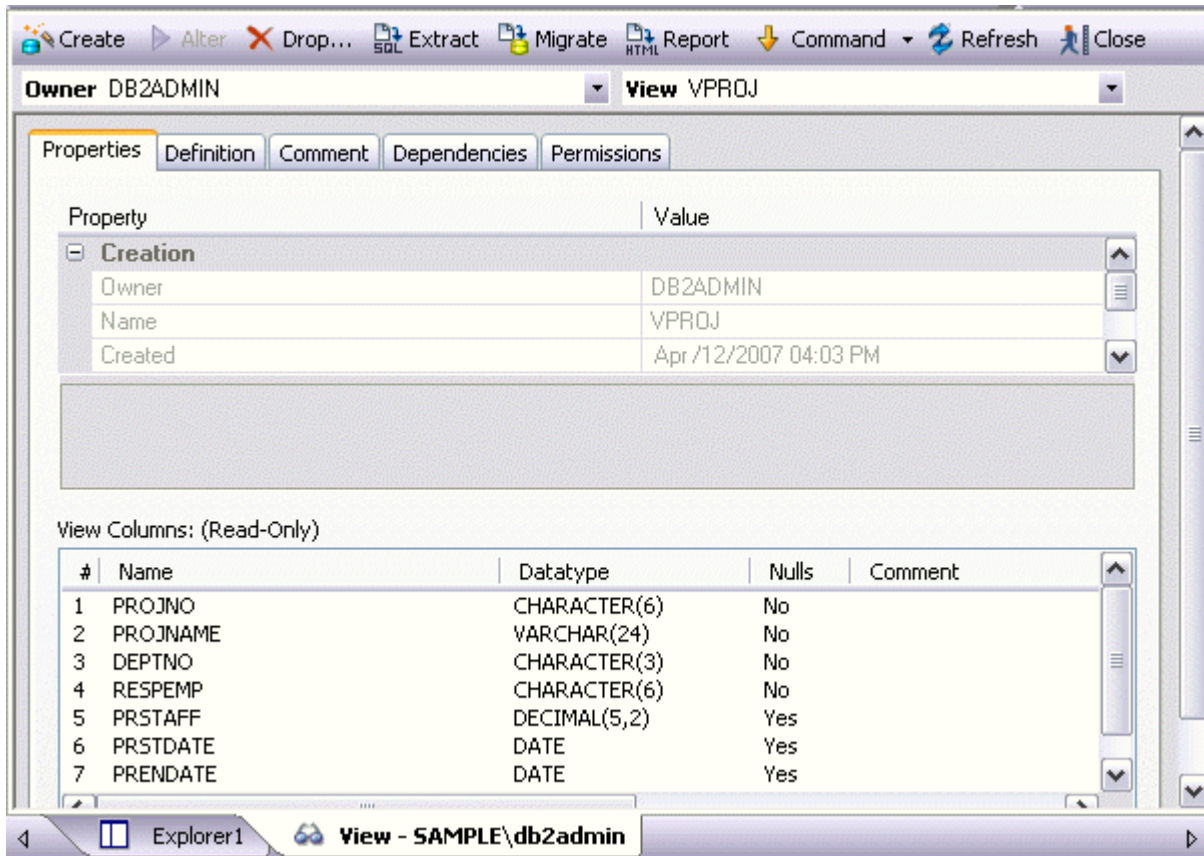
Create Alter Drop... Extract Migrate Report Command Refresh Close

Owner DB2ADMIN View VPROJ

Properties Definition Comment Dependencies Permissions

| Property | Value |
|---|---|
| Creation | |
| Owner | DB2ADMIN |
| Name | VPROJ |
| Created | Apr /12/2007 04:03 PM |

View Columns: (Read-Only)

| # | Name | Datatype | Nulls | Comment |
|---|---|---|---|---|
| 1 | PROJNO | CHARACTER(6) | No | |
| 2 | PROJNAME | VARCHAR(24) | No | |
| 3 | DEPTNO | CHARACTER(3) | No | |
| 4 | RESPEMP | CHARACTER(6) | No | |
| 5 | PRSTAFF | DECIMAL(5,2) | Yes | |
| 6 | PRSTDATE | DATE | Yes | |
| 7 | PRENDATE | DATE | Yes | |

Explorer1 View - SAMPLE\db2admin